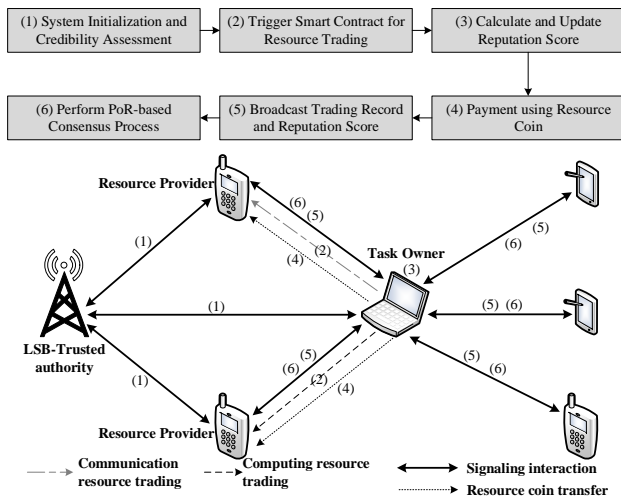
(1) System Initialization and Credibility Assessment

(2) Trigger Smart Contract for Resource Trading

(3) Calculate and Update Reputation Score

(4) Payment using Resource Coin

(5) Broadcast Trading Record and Reputation Score

(6) Perform PoR-based Consensus Process

Resource Provider

(6)

(5)

(2)

(4)

(1)

Task Owner

(3)

(6)

(5)

(1)

(5) (6)

LSB-Trusted authority

(5)

(6)

(2)

(4)

(5)

(6)

(1)

Resource Provider

Communication resource trading

Computing resource trading

Signaling interaction

Resource coin transfer